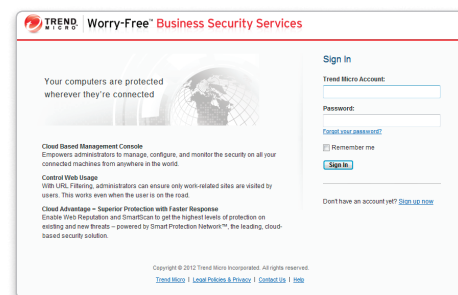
TREND MICRO | Worry-Free™ Business Security Services

Your computers are protected wherever they're connected

Cloud Based Management Console
Empowers administrators to manage, configure, and monitor the security on all your connected machines from anywhere in the world.

Control Web Usage
With URL Filtering, administrators can ensure only work-related sites are visited by users. This works even when the user is on the road.

Cloud Advantage – Superior Protection with Faster Response
Enable Web Reputation and SmartScan to get the highest levels of protection on existing and new threats – powered by Smart Protection Network™, the leading, cloud-based security solution.

Sign In

Trend Micro Account:

Password:

Forgot your password?

Remember me

Sign In

Don't have an account yet? Sign up now

Copyright © 2012 Trend Micro Incorporated. All rights reserved.

Trend Micro | Legal Policies & Privacy | Contact Us | Help